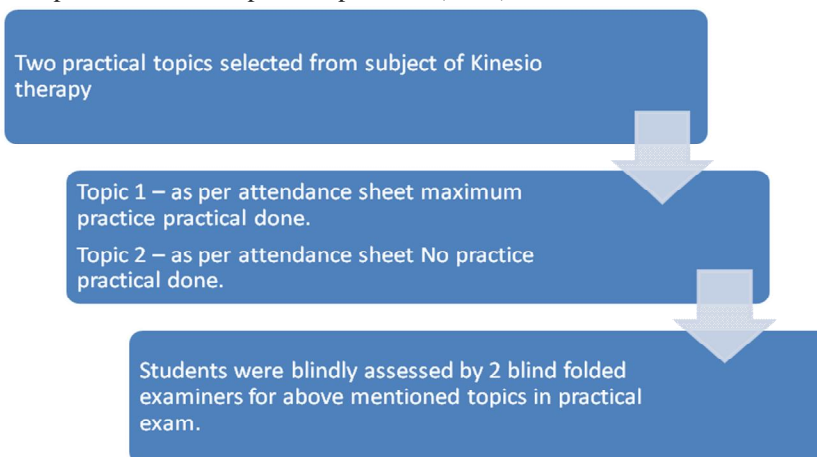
Two practical topics selected from subject of Kinesio therapy

Topic 1 – as per attendance sheet maximum practice practical done.

Topic 2 – as per attendance sheet No practice practical done.

Students were blindly assessed by 2 blind folded examiners for above mentioned topics in practical exam.